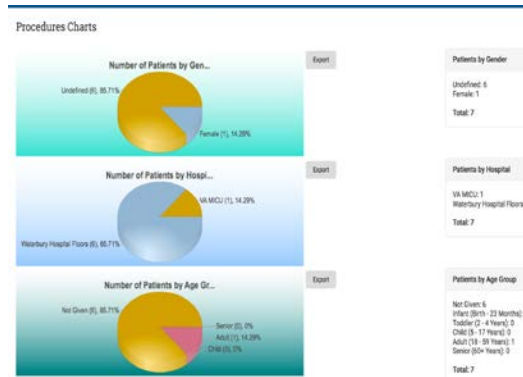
Procedures Charts

Number of Patients by Gen...

Undefined (6), 85.71%

Female (1), 14.29%

Export

Patients by Gender

Undefined: 6
Female: 1

Total: 7

Number of Patients by Hospi...

VA MICU (1), 14.29%

Waterbury Hospital Floors (6), 85.71%

Export

Patients by Hospital

VA MICU: 1
Waterbury Hospital Floors

Total: 7

Number of Patients by Age Gr...

Not Given (6), 85.71%

Senior (0), 0%

Adult (1), 14.29%

Child (0), 0%

Export

Patients by Age Group

Not Given: 6
Infant (Birth - 23 Months)
Toddler (2 - 4 Years): 0
Child (5 - 17 Years): 0
Adult (18 - 59 Years): 1
Senior (60+ Years): 0

Total: 7